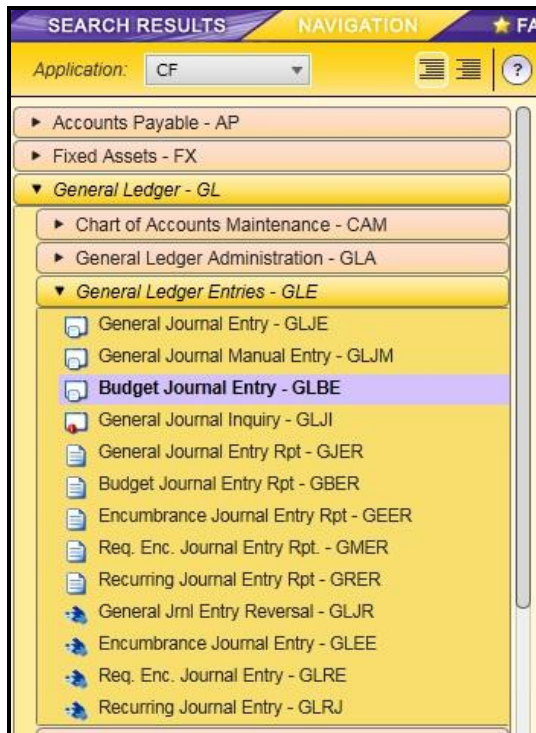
SEARCH RESULTS NAVIGATION FA

Application: CF

?

Accounts Payable - AP

Fixed Assets - FX

General Ledger - GL

Chart of Accounts Maintenance - CAM

General Ledger Administration - GLA

General Ledger Entries - GLE

General Journal Entry - GLJE

General Journal Manual Entry - GLJM

Budget Journal Entry - GLBE

General Journal Inquiry - GLJI

General Journal Entry Rpt - GJER

Budget Journal Entry Rpt - GBER

Encumbrance Journal Entry Rpt - GEER

Req. Enc. Journal Entry Rpt. - GMER

Recurring Journal Entry Rpt - GRER

General Jrnl Entry Reversal - GLJR

Encumbrance Journal Entry - GLEE

Req. Enc. Journal Entry - GLRE

Recurring Journal Entry - GLRJ